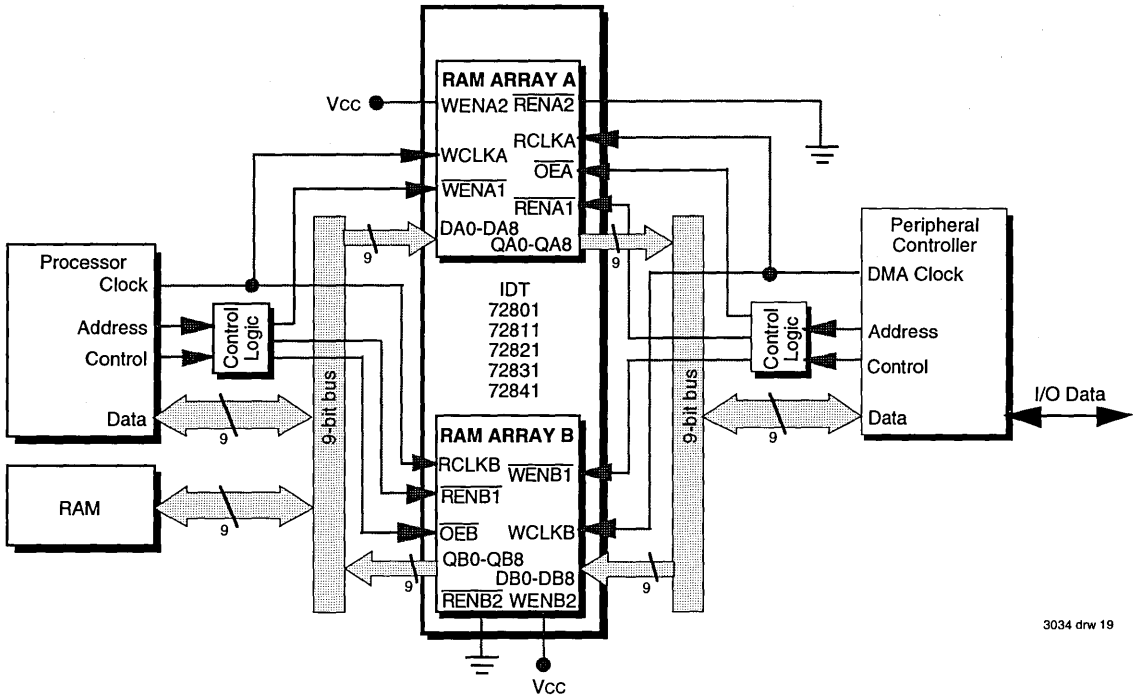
RAM ARRAY A
Vcc
WENA2 $\overline{RENA2}$
RCLKA
WCLKA
$\overline{OEA}$
$\overline{WENA1}$
$\overline{RENA1}$
DA0-DA8
QA0-QA8
9
9
Processor
Clock
Address
Control
Data
Control Logic
9-bit bus
IDT
72801
72811
72821
72831
72841
Peripheral Controller
DMA Clock
Control Logic
Address
Control
Data
9-bit bus
I/O Data
9
9
RAM ARRAY B
RCLKB
$\overline{WENB1}$
$\overline{RENB1}$
RAM
9
$\overline{OEB}$
WCLKB
QB0-QB8
DB0-DB8
9
9
$\overline{RENB2}$ WENB2
Vcc
3034 drw 19